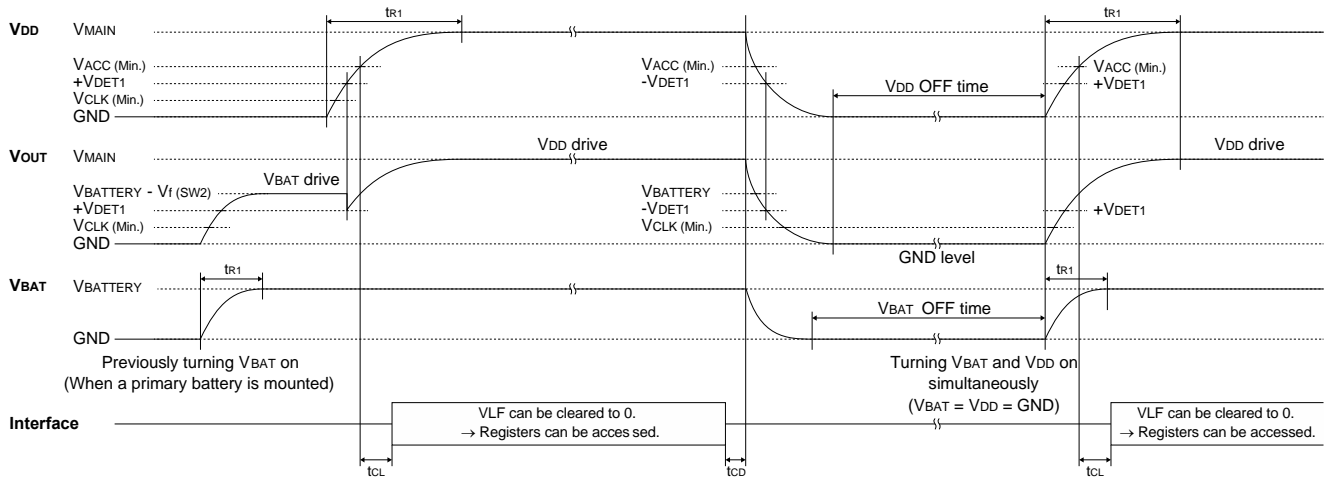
$V_{DD}$ $V_{MAIN}$ $t_{R1}$ $t_{R1}$
$V_{ACC}$ (Min.)
$+V_{DET1}$
$V_{CLK}$ (Min.)
GND
$V_{ACC}$ (Min.)
$-V_{DET1}$
$V_{DD}$ OFF time
$V_{ACC}$ (Min.)
$+V_{DET1}$

$V_{OUT}$ $V_{MAIN}$
$V_{DD}$ drive
$V_{DD}$ drive
$V_{BATTERY}$ - $V_f$ (SW2)
$V_{BAT}$ drive
$+V_{DET1}$
$V_{CLK}$ (Min.)
GND
$V_{BATTERY}$
$-V_{DET1}$
$V_{CLK}$ (Min.)
$+V_{DET1}$
GND level

$V_{BAT}$ $V_{BATTERY}$
$t_{R1}$
$t_{R1}$
GND
$V_{BAT}$ OFF time
Previously turning $V_{BAT}$ on (When a primary battery is mounted)
Turning $V_{BAT}$ and $V_{DD}$ on simultaneously ($V_{BAT}$ = $V_{DD}$ = GND)

Interface
VLF can be cleared to 0. → Registers can be acces sed.
VLF can be cleared to 0. → Registers can be accessed.
$t_{CL}$ $t_{CD}$ $t_{CL}$